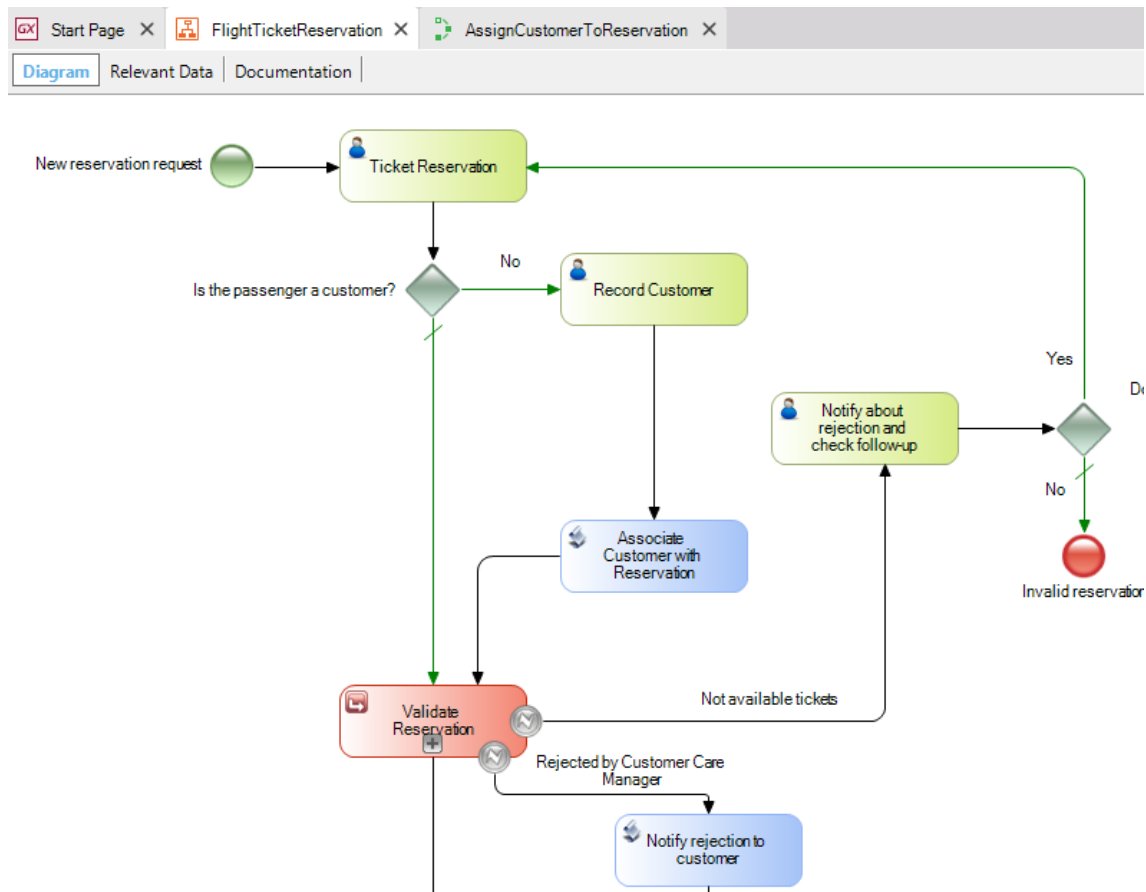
GX Start Page × FlightTicketReservation × AssignCustomerToReservation ×

Diagram | Relevant Data | Documentation

New reservation request

Ticket Reservation

Is the passenger a customer?

No

Record Customer

Yes

Do

Notify about rejection and check follow-up

No

Associate Customer with Reservation

Invalid reservatio

Validate Reservation

Not available tickets

Rejected by Customer Care Manager

Notify rejection to customer